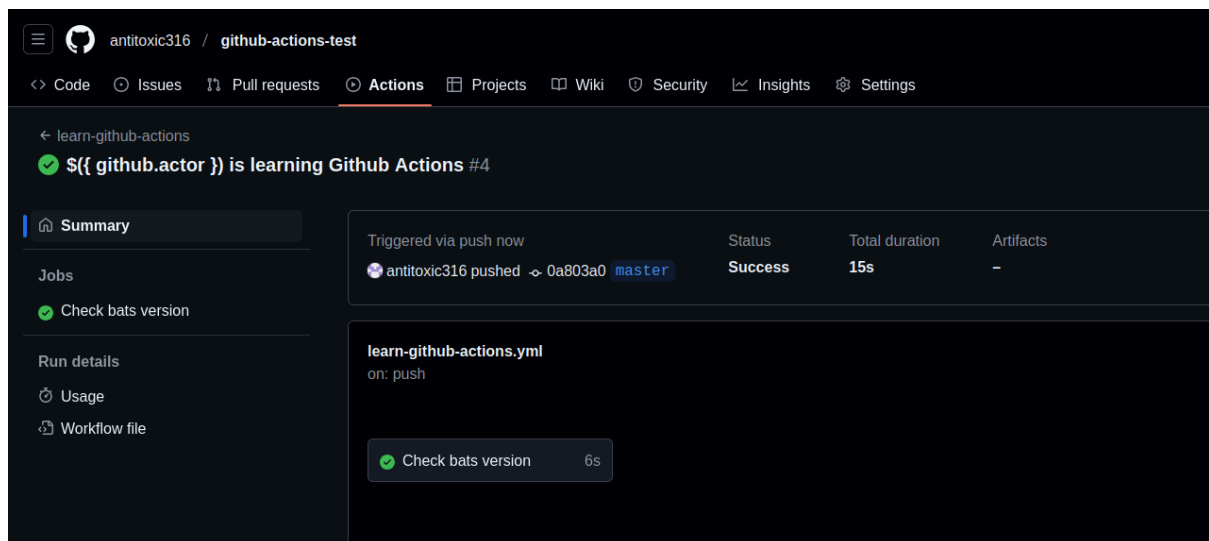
antitoxic316 / github-actions-test

Code Issues Pull requests Actions Projects Wiki Security Insights Settings

← learn-github-actions

$({ github.actor }) is learning Github Actions #4

Summary

Jobs

Check bats version

Run details

Usage

Workflow file

Triggered via push now

antitoxic316 pushed 0a803a0 master

Status

Success

Total duration

15s

Artifacts

–

learn-github-actions.yml

on: push

Check bats version 6s